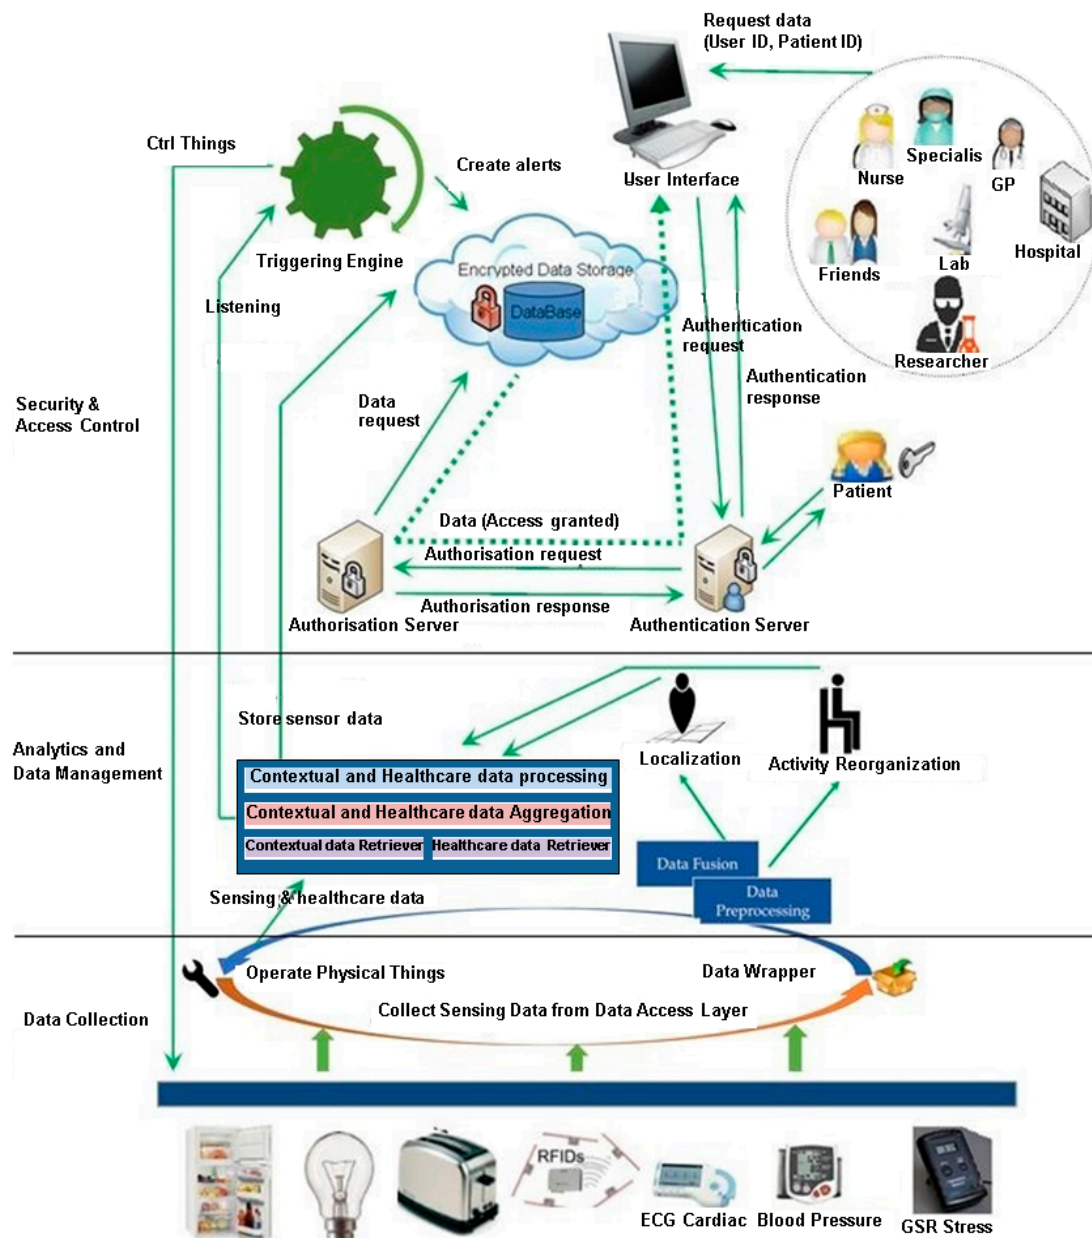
Request data
(User ID, Patient ID)

Ctrl Things

Create alerts

User Interface

Nurse

Specialis

GP

Hospital

Friends

Lab

Researcher

Triggering Engine

Encrypted Data Storage

DataBase

Listening

Authentication request

Authentication response

Security & Access Control

Data request

Patient

Data (Access granted)

Authorisation request

Authorisation response

Authorisation Server

Authentication Server

Store sensor data

Analytics and Data Management

Localization

Activity Reorganization

Contextual and Healthcare data processing

Contextual and Healthcare data Aggregation

Contextual data Retriever

Healthcare data Retriever

Data Fusion

Data Preprocessing

Sensing & healthcare data

Operate Physical Things

Data Wrapper

Data Collection

Collect Sensing Data from Data Access Layer

RFIDs

ECG Cardiac

Blood Pressure

GSR Stress